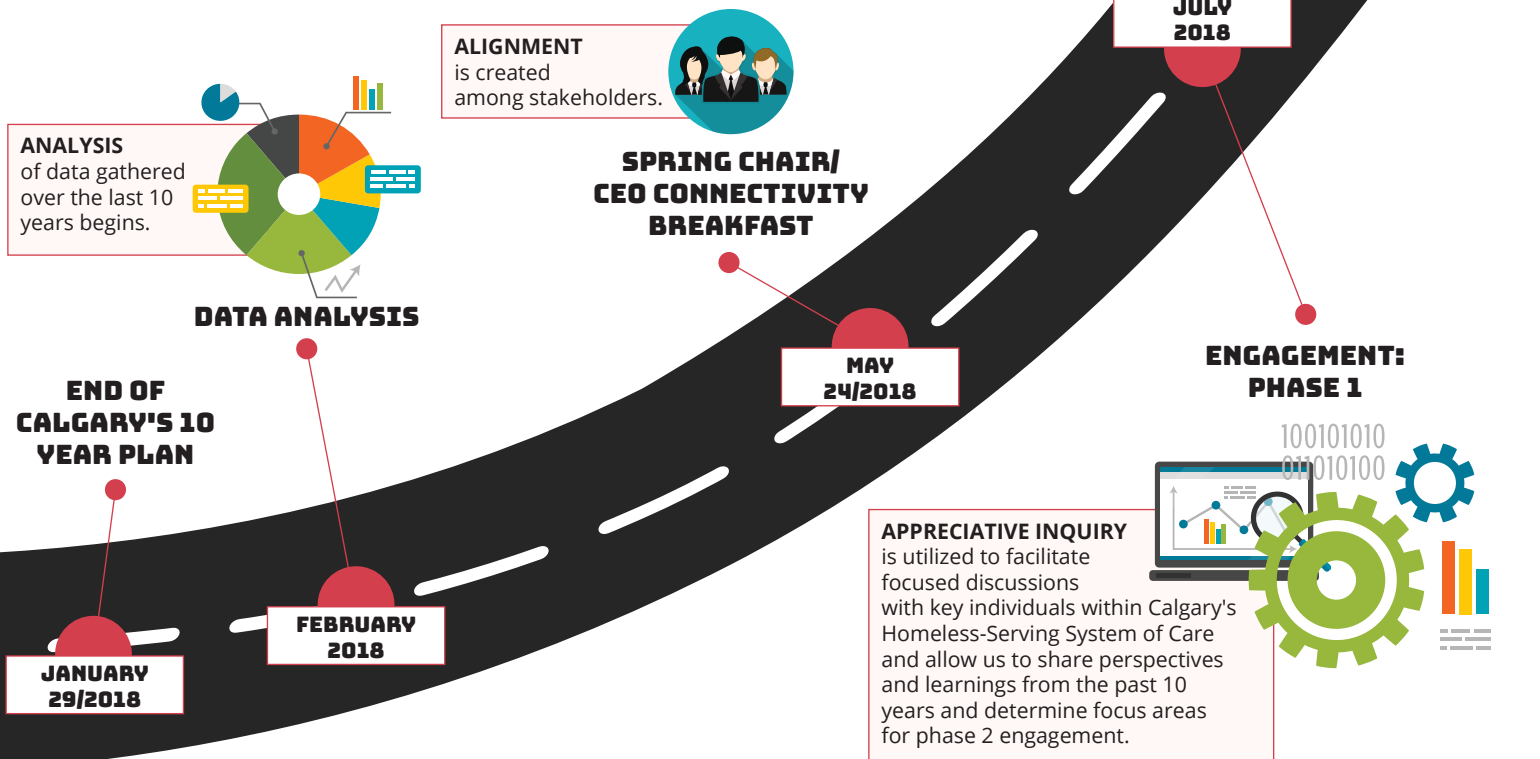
JULY
2018

ALIGNMENT
is created
among stakeholders.

ANALYSIS
of data gathered over the last 10 years begins.

DATA ANALYSIS

SPRING CHAIR/
CEO CONNECTIVITY
BREAKFAST

MAY
24/2018

ENGAGEMENT:
PHASE 1

END OF
CALGARY'S 10
YEAR PLAN

100101010
011010100

APPRECIATIVE INQUIRY
is utilized to facilitate focused discussions with key individuals within Calgary's Homeless-Serving System of Care and allow us to share perspectives and learnings from the past 10 years and determine focus areas for phase 2 engagement.

FEBRUARY
2018

JANUARY
29/2018